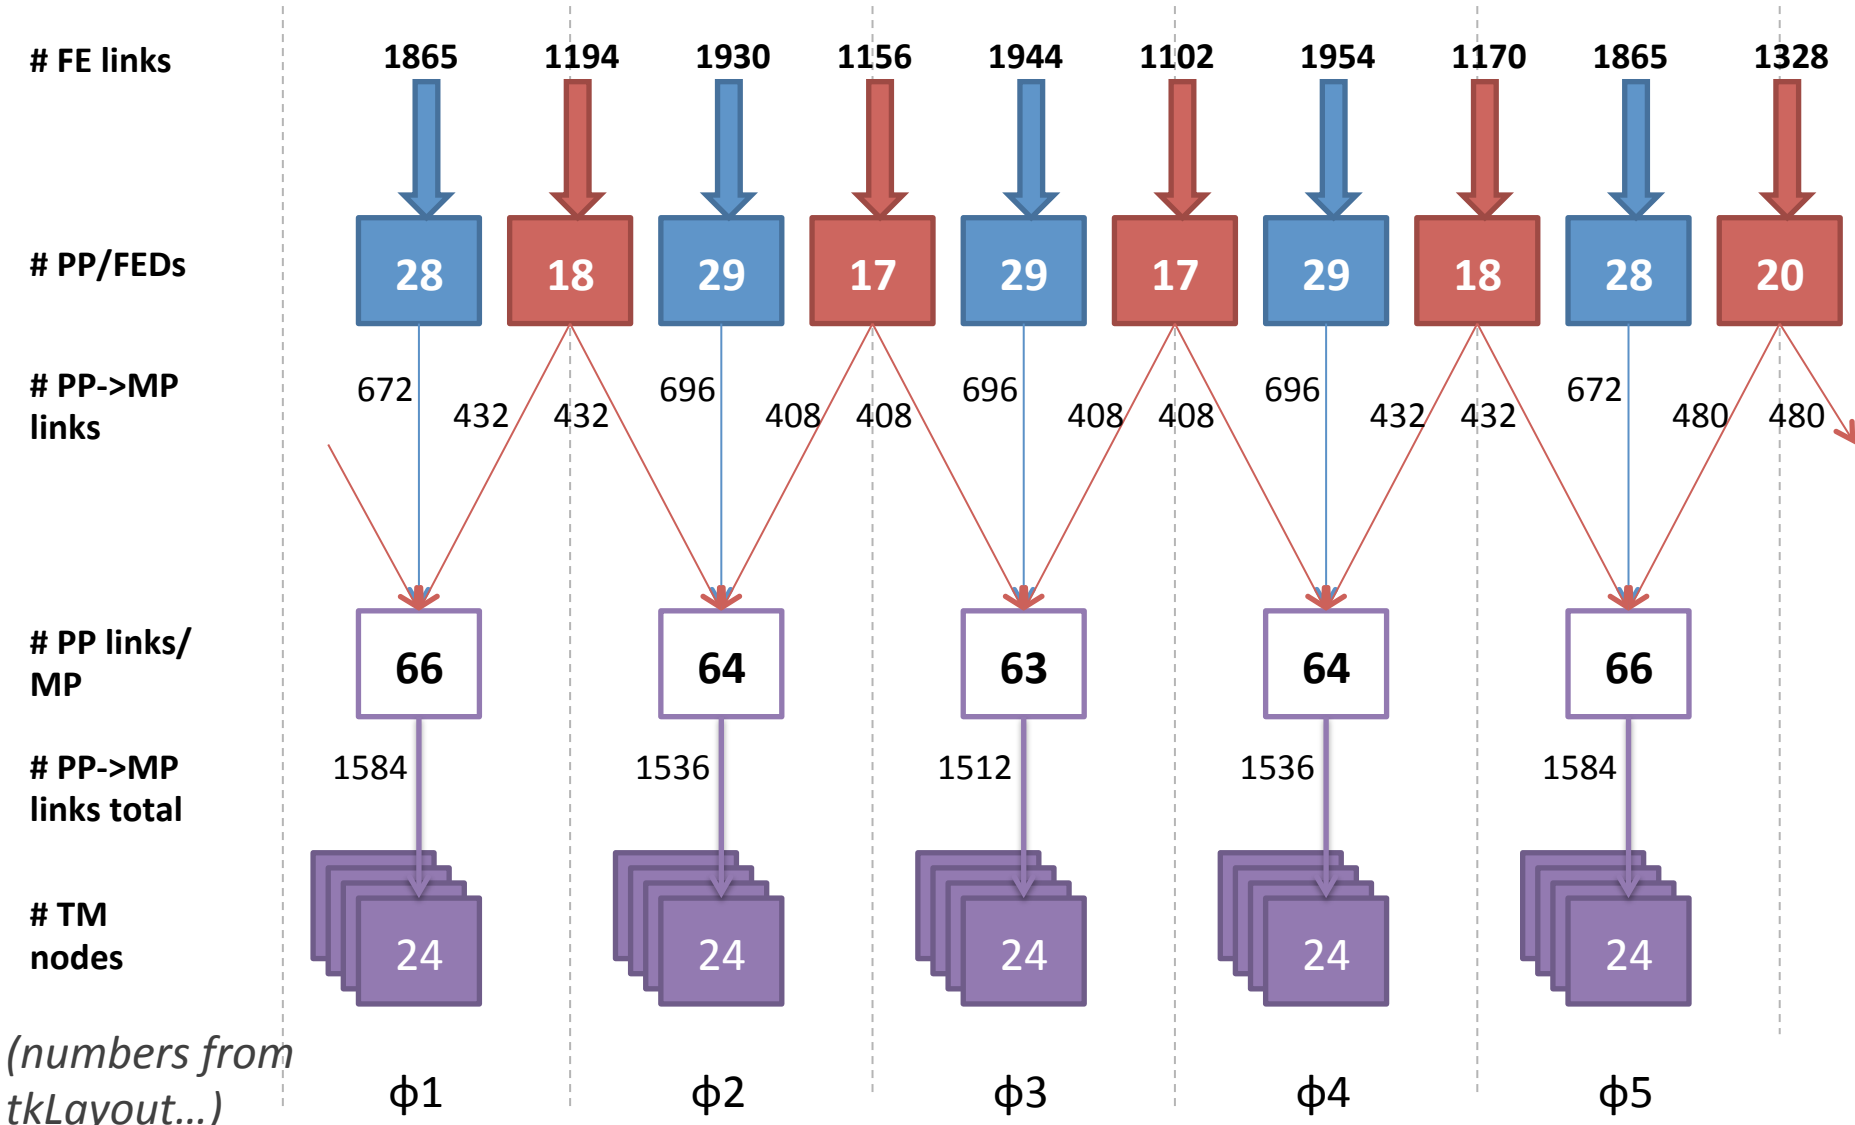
# FE links

1865 1194 1930 1156 1944 1102 1954 1170 1865 1328

# PP/FEDs

28 18 29 17 29 17 29 18 28 20

# PP->MP links

672 432 432 696 408 408 696 408 408 696 432 432 672 480 480

# PP links/ MP

66 64 63 64 66

# PP->MP links total

1584 1536 1512 1536 1584

# TM nodes

24 24 24 24 24

(numbers from tkLayout...)

ϕ1 ϕ2 ϕ3 ϕ4 ϕ5